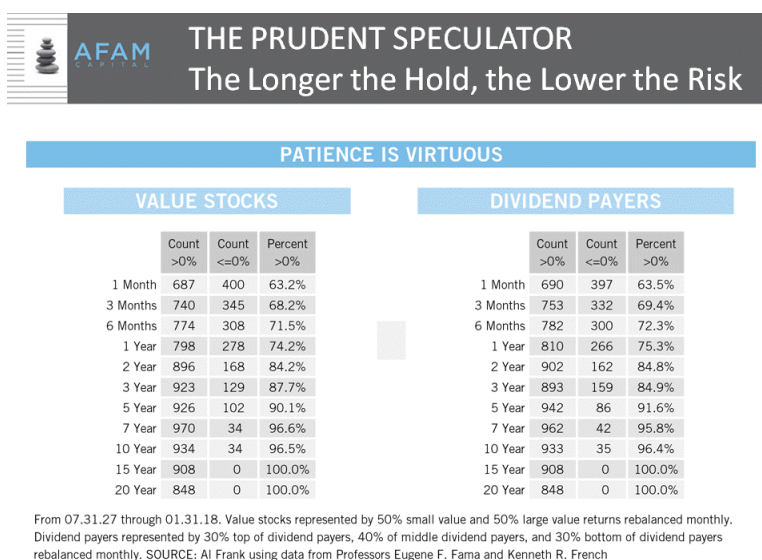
AFAM CAPITAL

THE PRUDENT SPECULATOR
The Longer the Hold, the Lower the Risk

PATIENCE IS VIRTUOUS

VALUE STOCKS

| | Count >0% | Count <=0% | Percent >0% |
|---|---|---|---|
| 1 Month | 687 | 400 | 63.2% |
| 3 Months | 740 | 345 | 68.2% |
| 6 Months | 774 | 308 | 71.5% |
| 1 Year | 798 | 278 | 74.2% |
| 2 Year | 896 | 168 | 84.2% |
| 3 Year | 923 | 129 | 87.7% |
| 5 Year | 926 | 102 | 90.1% |
| 7 Year | 970 | 34 | 96.6% |
| 10 Year | 934 | 34 | 96.5% |
| 15 Year | 908 | 0 | 100.0% |
| 20 Year | 848 | 0 | 100.0% |

DIVIDEND PAYERS

| | Count >0% | Count <=0% | Percent >0% |
|---|---|---|---|
| 1 Month | 690 | 397 | 63.5% |
| 3 Months | 753 | 332 | 69.4% |
| 6 Months | 782 | 300 | 72.3% |
| 1 Year | 810 | 266 | 75.3% |
| 2 Year | 902 | 162 | 84.8% |
| 3 Year | 893 | 159 | 84.9% |
| 5 Year | 942 | 86 | 91.6% |
| 7 Year | 962 | 42 | 95.8% |
| 10 Year | 933 | 35 | 96.4% |
| 15 Year | 908 | 0 | 100.0% |
| 20 Year | 848 | 0 | 100.0% |

From 07.31.27 through 01.31.18. Value stocks represented by 50% small value and 50% large value returns rebalanced monthly. Dividend payers represented by 30% top of dividend payers, 40% of middle dividend payers, and 30% bottom of dividend payers rebalanced monthly. SOURCE: Al Frank using data from Professors Eugene F. Fama and Kenneth R. French